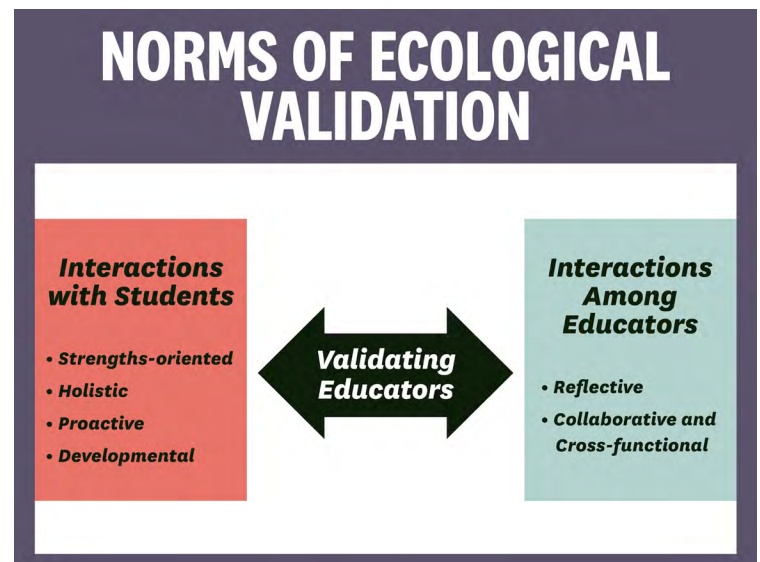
NORMS OF ECOLOGICAL VALIDATION

Interactions with Students

• Strengths-oriented
• Holistic
• Proactive
• Developmental

Validating Educators

Interactions Among Educators

• Reflective
• Collaborative and Cross-functional